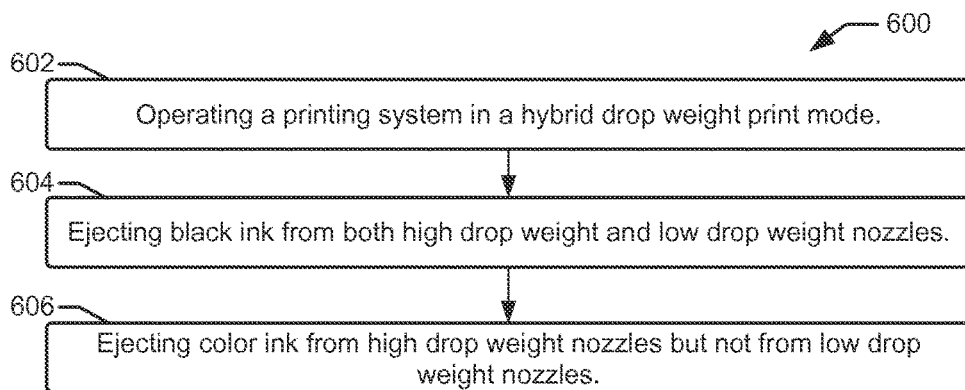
600

602

Operating a printing system in a hybrid drop weight print mode.

604

Ejecting black ink from both high drop weight and low drop weight nozzles.

606

Ejecting color ink from high drop weight nozzles but not from low drop weight nozzles.